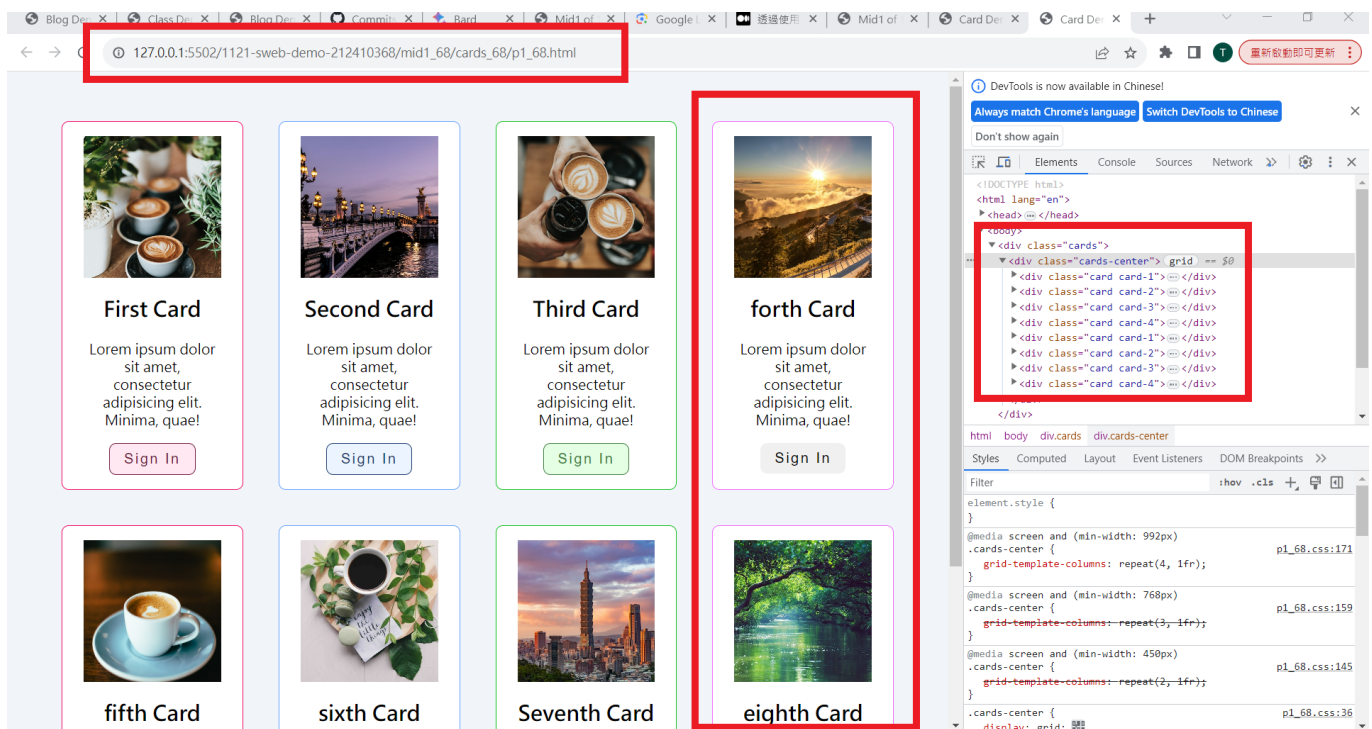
Blog De | Class De | Blog De | Commit | Bard | Mid1 of | Google | 透過使用 | Mid1 of | Card Der | Card Der

127.0.0.1:5502/1121-sweb-demo-212410368/mid1_68/cards_68/p1_68.html

重新啟動即可更新

First Card

Lorem ipsum dolor sit amet, consectetur adipisicing elit. Minima, quae!

Sign In

Second Card

Lorem ipsum dolor sit amet, consectetur adipisicing elit. Minima, quae!

Sign In

Third Card

Lorem ipsum dolor sit amet, consectetur adipisicing elit. Minima, quae!

Sign In

forth Card

Lorem ipsum dolor sit amet, consectetur adipisicing elit. Minima, quae!

Sign In

fifth Card

sixth Card

Seventh Card

eighth Card

DevTools is now available in Chinese!

Always match Chrome's language | Switch DevTools to Chinese

Don't show again

Elements | Console | Sources | Network

<!DOCTYPE html>
<html lang="en">
▶<head> ··· </head>
<body>
▼<div class="cards">
▼<div class="cards-center"> grid == $0
▶<div class="card card-1"> ··· </div>
▶<div class="card card-2"> ··· </div>
▶<div class="card card-3"> ··· </div>
▶<div class="card card-4"> ··· </div>
▶<div class="card card-1"> ··· </div>
▶<div class="card card-2"> ··· </div>
▶<div class="card card-3"> ··· </div>
▶<div class="card card-4"> ··· </div>
</div>
</div>

html | body | div.cards | div.cards-center

Styles | Computed | Layout | Event Listeners | DOM Breakpoints

Filter | :hov | .cls

element.style {
}

@media screen and (min-width: 992px)
.cards-center { p1_68.css:171
grid-template-columns: repeat(4, 1fr);
}

@media screen and (min-width: 768px)
.cards-center { p1_68.css:159
grid-template-columns: repeat(3, 1fr);
}

@media screen and (min-width: 450px)
.cards-center { p1_68.css:145
grid-template-columns: repeat(2, 1fr);
}

.cards-center { p1_68.css:36
display: grid;